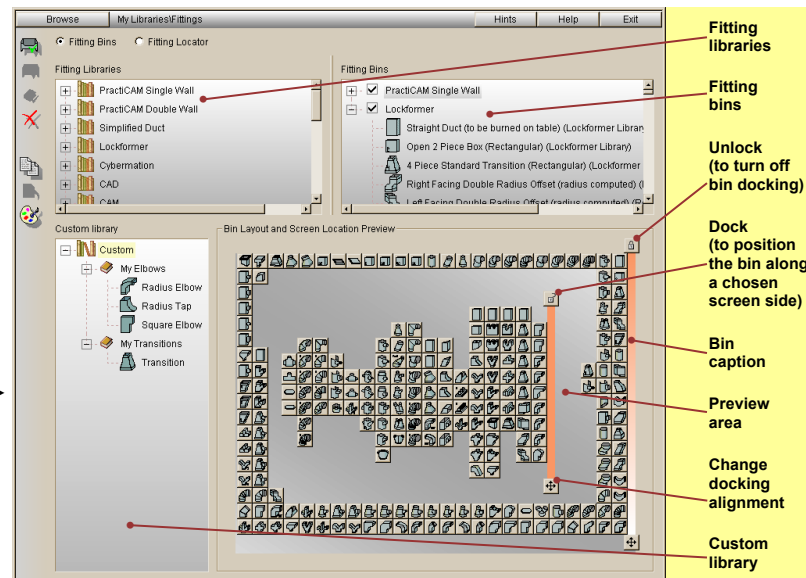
Browse | My Libraries\Fittings | Hints | Help | Exit

Fitting Bins
Fitting Locator

Fitting Libraries
PractiCAM Single Wall
PractiCAM Double Wall
Simplified Duct
Lockformer
Cybermation
CAD
CAM

Fitting Bins
PractiCAM Single Wall
Lockformer
Straight Duct (to be burned on table) (Lockformer Librar
Open 2 Piece Box (Rectangular) (Lockformer Library)
4 Piece Standard Transition (Rectangular) (Lockformer
Right Facing Double Radius Offset (radius computed) (
Left Facing Double Radius Offset (radius computed) (R

Custom library
Custom
My Elbows
Radius Elbow
Radius Tap
Square Elbow
My Transitions
Transition

Bin Layout and Screen Location Preview

Fitting libraries

Fitting bins

Unlock (to turn off bin docking)

Dock (to position the bin along a chosen screen side)

Bin caption

Preview area

Change docking alignment

Custom library